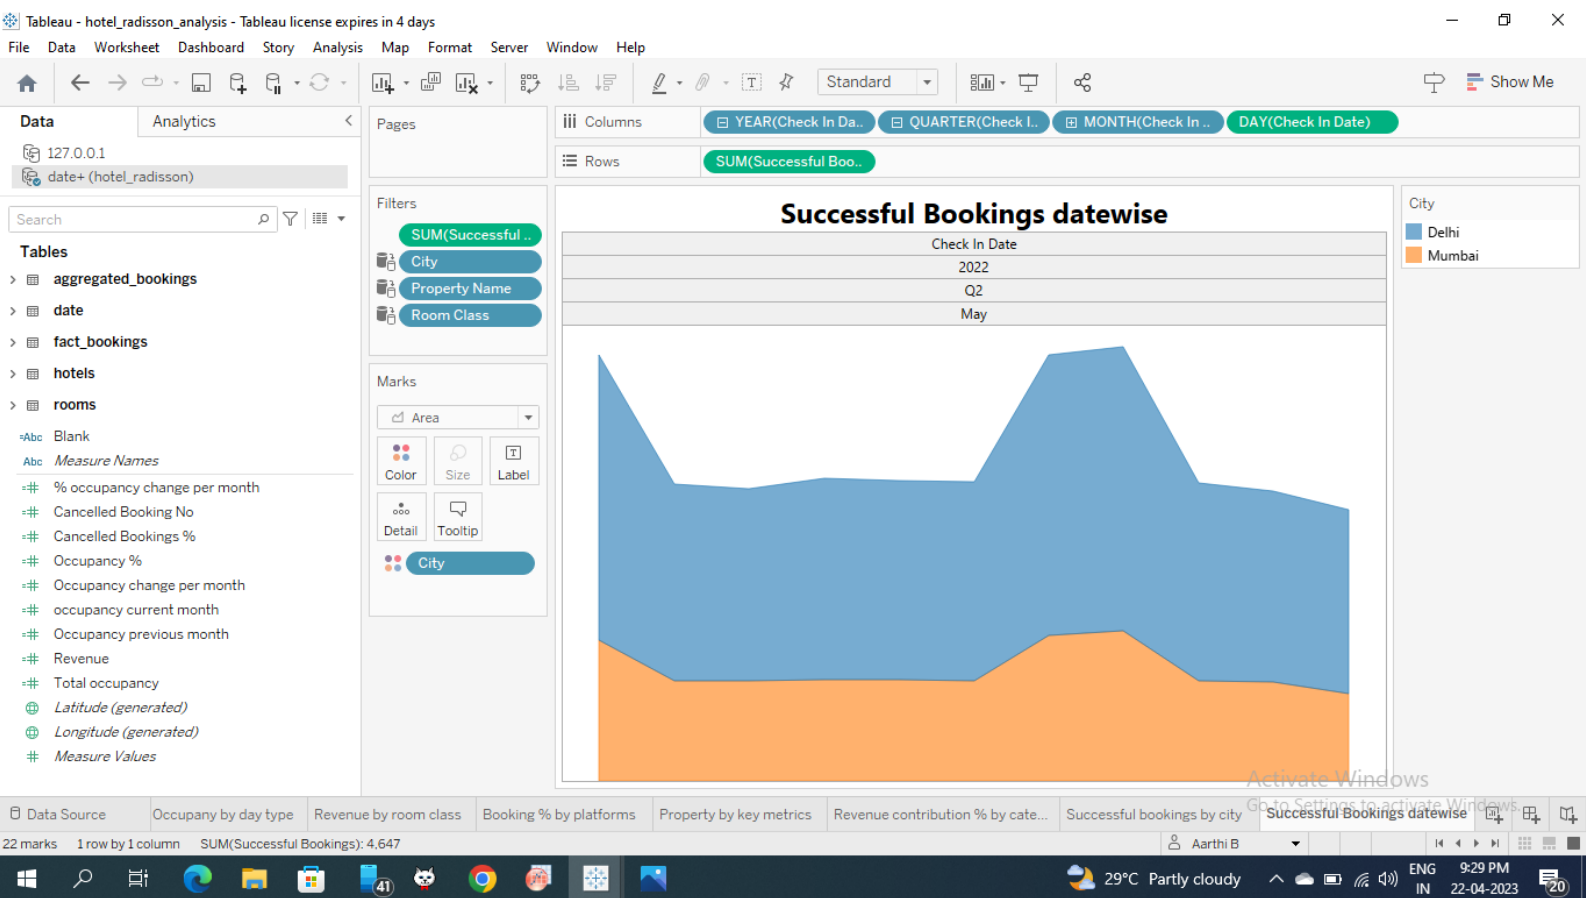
Tableau - hotel_radisson_analysis - Tableau license expires in 4 days

File Data Worksheet Dashboard Story Analysis Map Format Server Window Help

Standard

Show Me

Data Analytics

127.0.0.1

date+ (hotel_radisson)

Search

Tables

aggregated_bookings

date

fact_bookings

hotels

rooms

Blank

Measure Names

% occupancy change per month

Cancelled Booking No

Cancelled Bookings %

Occupancy %

Occupancy change per month

occupancy current month

Occupancy previous month

Revenue

Total occupancy

Latitude (generated)

Longitude (generated)

Measure Values

Pages

Columns YEAR(Check In Da.. QUARTER(Check I.. MONTH(Check In .. DAY(Check In Date)

Rows SUM(Successful Boo..

Filters

SUM(Successful ..

City

Property Name

Room Class

Marks

Area

Color Size Label

Detail Tooltip

City

Successful Bookings datewise

Check In Date

2022

Q2

May

City

Delhi

Mumbai

Activate Windows

Go to Settings to activate Windows.

Data Source Occupany by day type Revenue by room class Booking % by platforms Property by key metrics Revenue contribution % by cate... Successful bookings by city Successful Bookings datewise

22 marks 1 row by 1 column SUM(Successful Bookings): 4,647

Aarthi B

41

29°C Partly cloudy

ENG IN

9:29 PM 22-04-2023

20